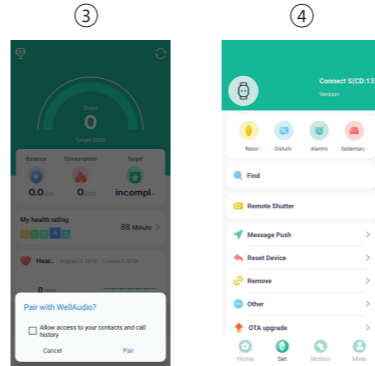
③

Steps
0
Target 8000
distance
Consumption
Target
0.0km
0kcal
incompl..
My health rating
88 Minute
Hear..
Pair with WellAudio?
Allow access to your contacts and call history
Cancel
Pair

④

Connect S(CD:13
Version
Raise
Disturb
Alarms
Sedentary
Find
Remote Shutter
Message Push
Reset Device
Remove
Other
OTA upgrade
Home
Set
Motion
Mine